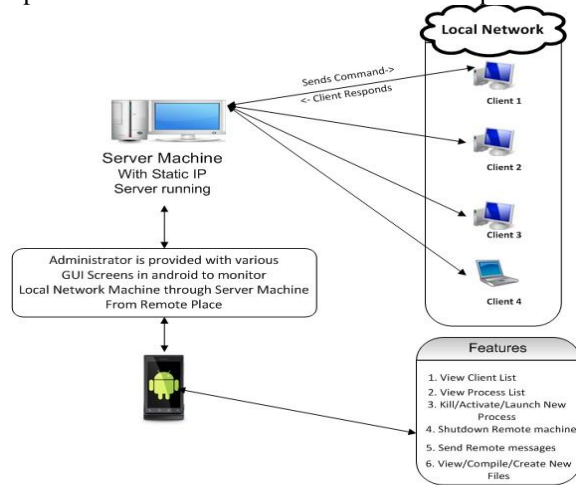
Local Network

Sends Command->
<- Client Responds

Client 1

Client 2

Client 3

Client 4

Server Machine
With Static IP
Server running

Administrator is provided with various GUI Screens in android to monitor Local Network Machine through Server Machine From Remote Place

Features

1. View Client List
2. View Process List
3. Kill/Activate/Launch New Process
4. Shutdown Remote machine
5. Send Remote messages
6. View/Compile/Create New Files